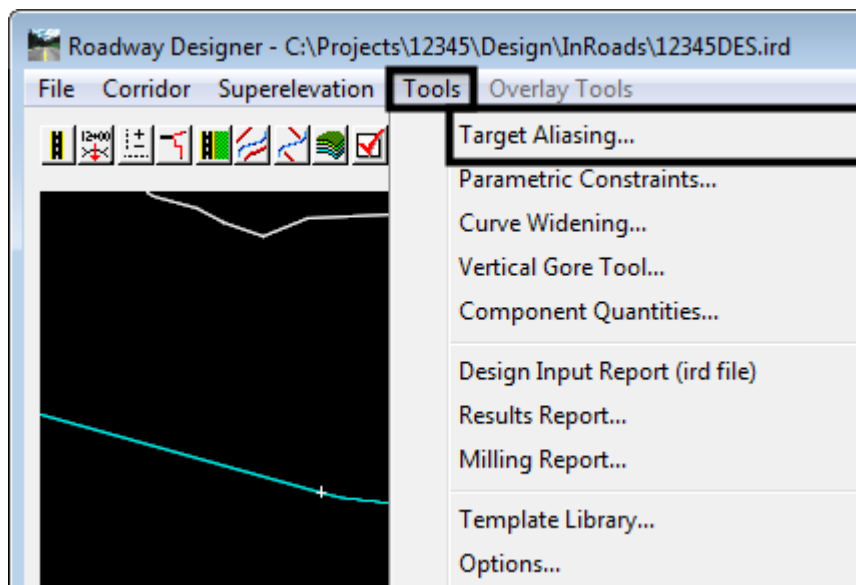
Roadway Designer - C:\Projects\12345\Design\InRoads\12345DES.ird

File Corridor Superelevation Tools Overlay Tools

12+00

Target Aliasing...
Parametric Constraints...
Curve Widening...
Vertical Gore Tool...
Component Quantities...
Design Input Report (ird file)
Results Report...
Milling Report...
Template Library...
Options...